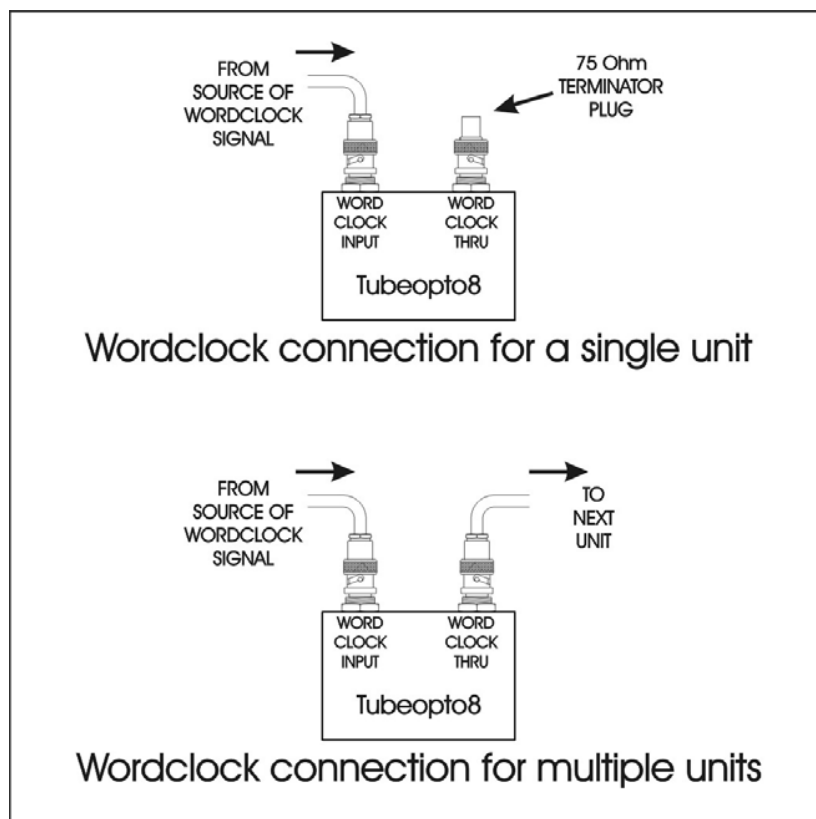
FROM SOURCE OF WORDCLOCK SIGNAL

75 Ohm TERMINATOR PLUG

WORD CLOCK INPUT

WORD CLOCK THRU

Tubeopto8

Wordclock connection for a single unit

FROM SOURCE OF WORDCLOCK SIGNAL

TO NEXT UNIT

WORD CLOCK INPUT

WORD CLOCK THRU

Tubeopto8

Wordclock connection for multiple units